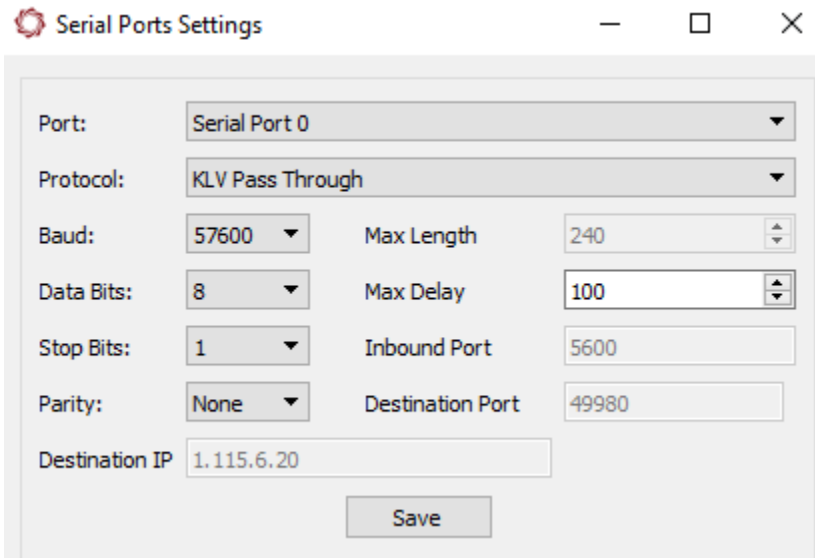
Serial Ports Settings

Port: Serial Port 0

Protocol: KLV Pass Through

Baud: 57600

Max Length 240

Data Bits: 8

Max Delay 100

Stop Bits: 1

Inbound Port 5600

Parity: None

Destination Port 49980

Destination IP 1.115.6.20

Save